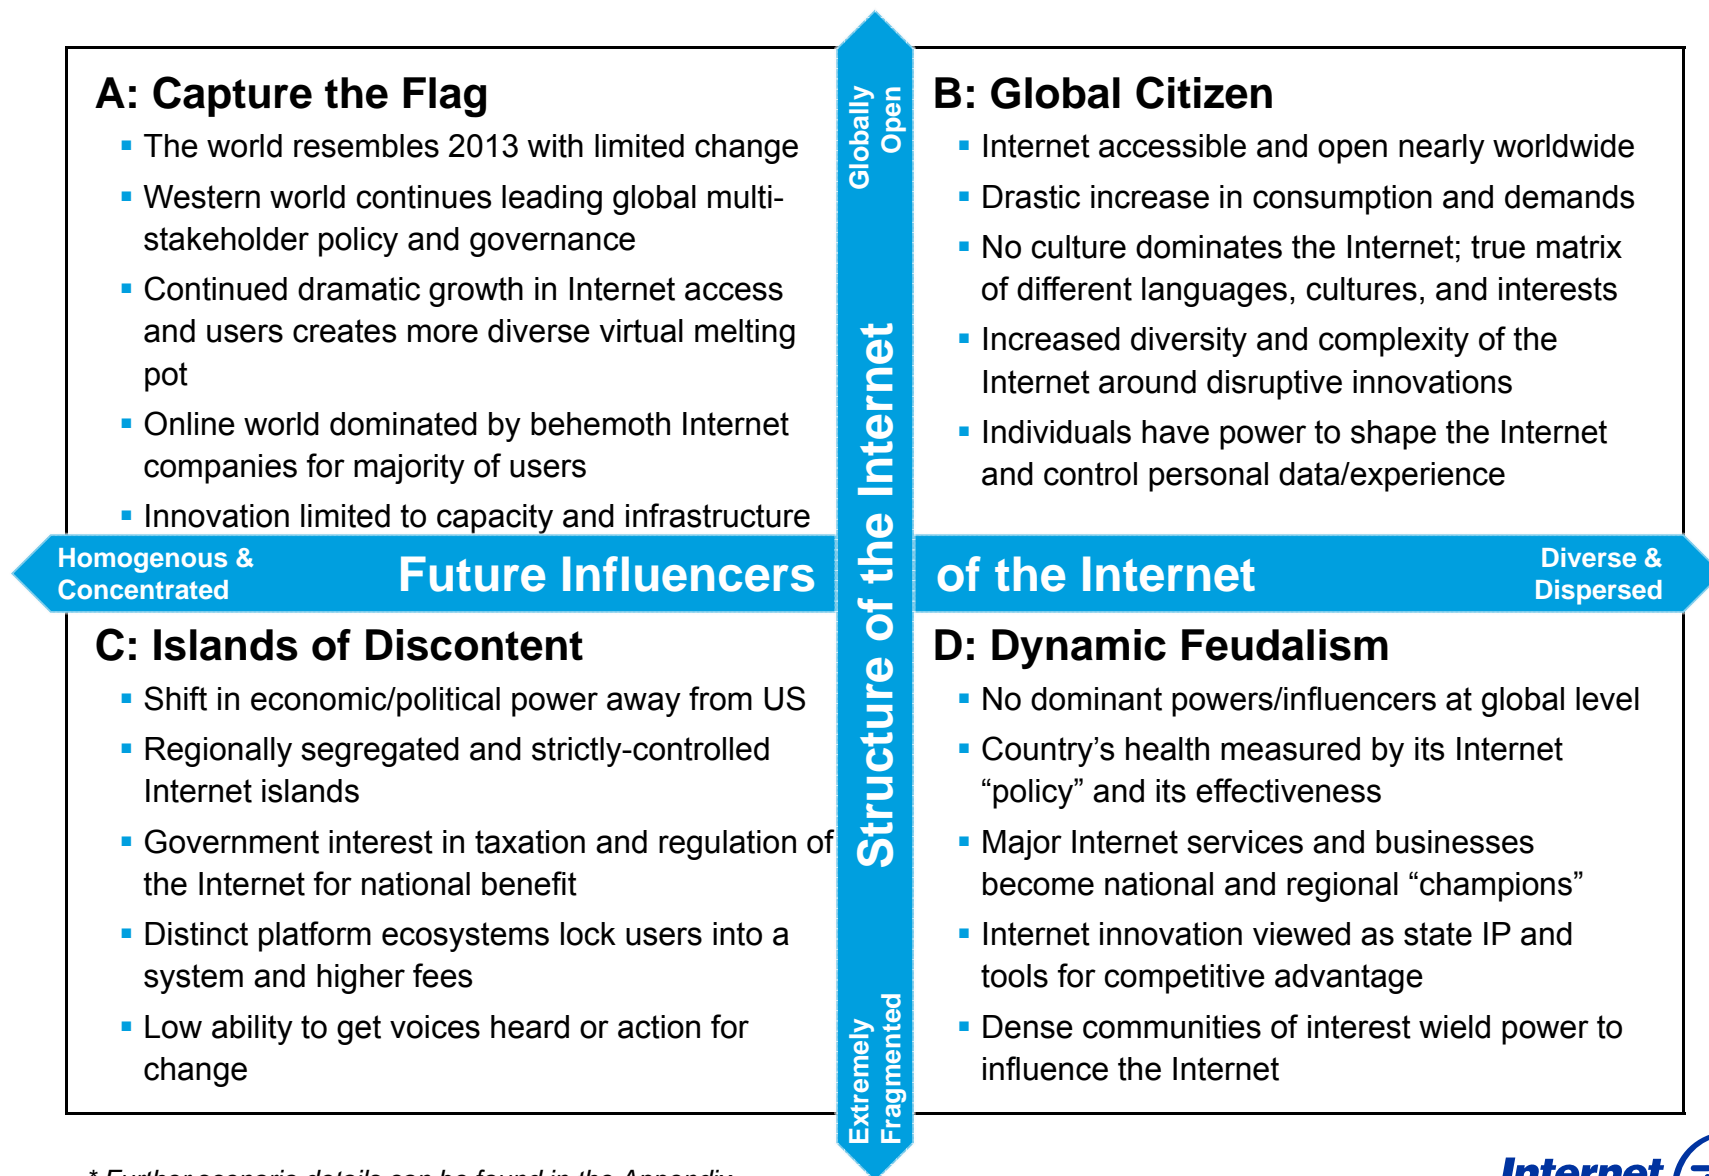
A: Capture the Flag

- The world resembles 2013 with limited change
- Western world continues leading global multi-stakeholder policy and governance
- Continued dramatic growth in Internet access and users creates more diverse virtual melting pot
- Online world dominated by behemoth Internet companies for majority of users
- Innovation limited to capacity and infrastructure

Globally Open

B: Global Citizen

- Internet accessible and open nearly worldwide
- Drastic increase in consumption and demands
- No culture dominates the Internet; true matrix of different languages, cultures, and interests
- Increased diversity and complexity of the Internet around disruptive innovations
- Individuals have power to shape the Internet and control personal data/experience

Homogenous & Concentrated

Future Influencers of the Internet

Diverse & Dispersed

Structure of the Internet

C: Islands of Discontent

- Shift in economic/political power away from US
- Regionally segregated and strictly-controlled Internet islands
- Government interest in taxation and regulation of the Internet for national benefit
- Distinct platform ecosystems lock users into a system and higher fees
- Low ability to get voices heard or action for change

D: Dynamic Feudalism

- No dominant powers/influencers at global level
- Country’s health measured by its Internet “policy” and its effectiveness
- Major Internet services and businesses become national and regional “champions”
- Internet innovation viewed as state IP and tools for competitive advantage
- Dense communities of interest wield power to influence the Internet

Extremely Fragmented

* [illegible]

Internet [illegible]